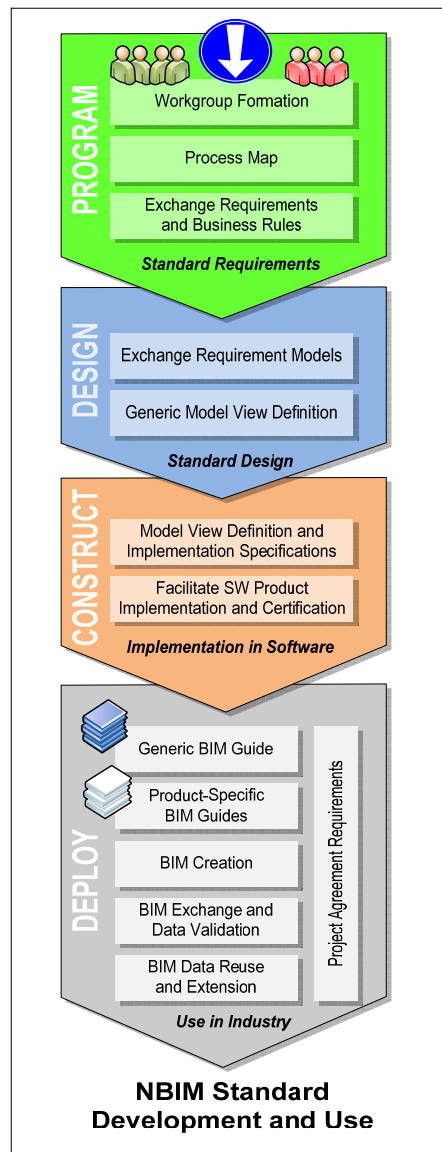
PROGRAM

Workgroup Formation

Process Map

Exchange Requirements and Business Rules

Standard Requirements

DESIGN

Exchange Requirement Models

Generic Model View Definition

Standard Design

CONSTRUCT

Model View Definition and Implementation Specifications

Facilitate SW Product Implementation and Certification

Implementation in Software

DEPLOY

Generic BIM Guide

Product-Specific BIM Guides

BIM Creation

BIM Exchange and Data Validation

BIM Data Reuse and Extension

Project Agreement Requirements

Use in Industry

NBIM Standard Development and Use